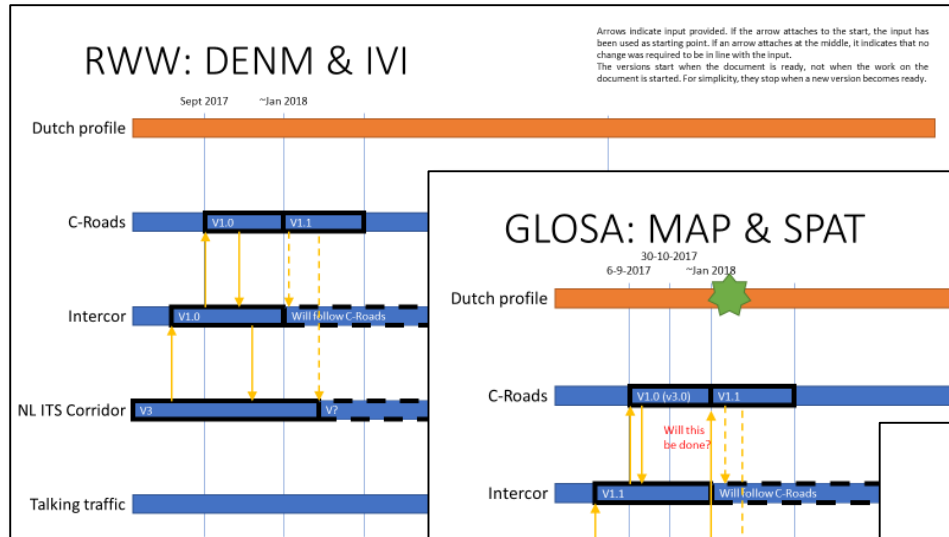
RWW: DENM & IVI

Arrows indicate input provided. If the arrow attaches to the start, the input has been used as starting point. If an arrow attaches at the middle, it indicates that no change was required to be in line with the input.
The versions start when the document is ready, not when the work on the document is started. For simplicity, they stop when a new version becomes ready.

Sept 2017
~Jan 2018

Dutch profile

C-Roads
V1.0
V1.1

Intercor
V1.0
Will follow C-Roads

NL ITS Corridor
V3
V?

Talking traffic

GLOSA: MAP & SPAT

30-10-2017
6-9-2017
~Jan 2018

Dutch profile

C-Roads
V1.0 (v3.0)
V1.1

Will this be done?

Intercor
V1.1
Will follow C-Roads